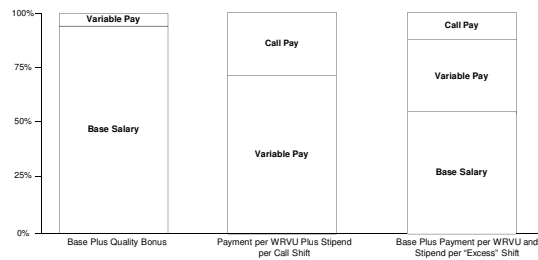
100%
75%
50%
25%
0%

Variable Pay
Base Salary
Base Plus Quality Bonus

Call Pay
Variable Pay
Payment per WRVU Plus Stipend per Call Shift

Call Pay
Variable Pay
Base Salary
Base Plus Payment per WRVU and Stipend per "Excess" Shift